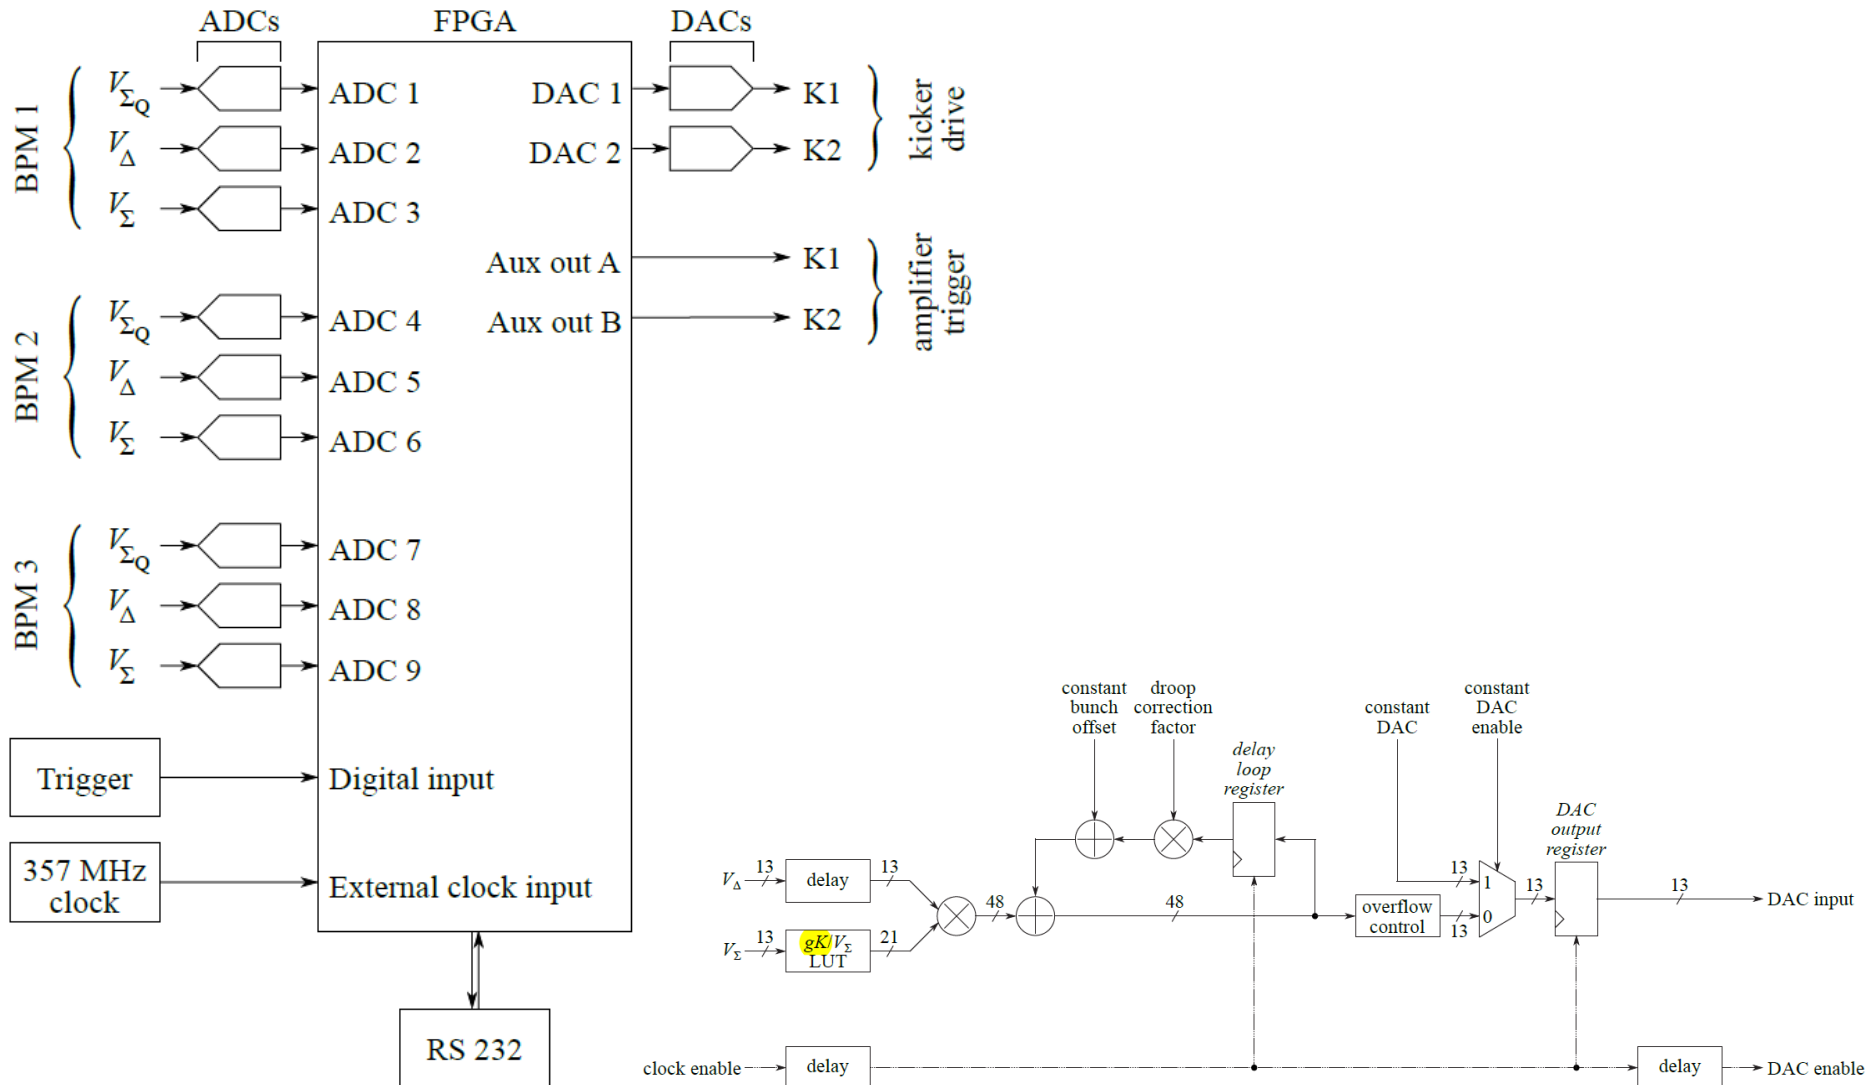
ADCs

FPGA

DACs

BPM 1

$V_{\Sigma_Q}$

$V_\Delta$

$V_\Sigma$

ADC 1

ADC 2

ADC 3

DAC 1

DAC 2

K1

K2

kicker drive

Aux out A

Aux out B

K1

K2

amplifier trigger

BPM 2

$V_{\Sigma_Q}$

$V_\Delta$

$V_\Sigma$

ADC 4

ADC 5

ADC 6

BPM 3

$V_{\Sigma_Q}$

$V_\Delta$

$V_\Sigma$

ADC 7

ADC 8

ADC 9

Trigger

Digital input

357 MHz clock

External clock input

RS 232

constant bunch offset

droop correction factor

delay loop register

constant DAC

constant DAC enable

DAC output register

$V_\Delta$ 13 delay 13

$V_\Sigma$ 13 $gK/V_\Sigma$ LUT 21

48

48

overflow control

13

1

0

13

13

13

DAC input

clock enable

delay

delay

DAC enable